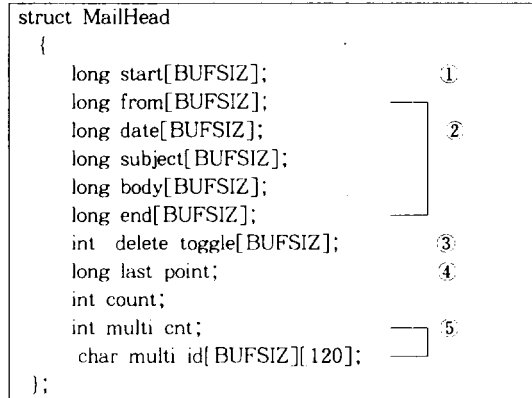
struct MailHead
{
long start[BUFSIZ]; ①
long from[BUFSIZ];
long date[BUFSIZ]; ②
long subject[BUFSIZ];
long body[BUFSIZ];
long end[BUFSIZ];
int delete toggle[BUFSIZ]; ③
long last point; ④
int count;
int multi cnt; ⑤
char multi id[BUFSIZ][120];
};